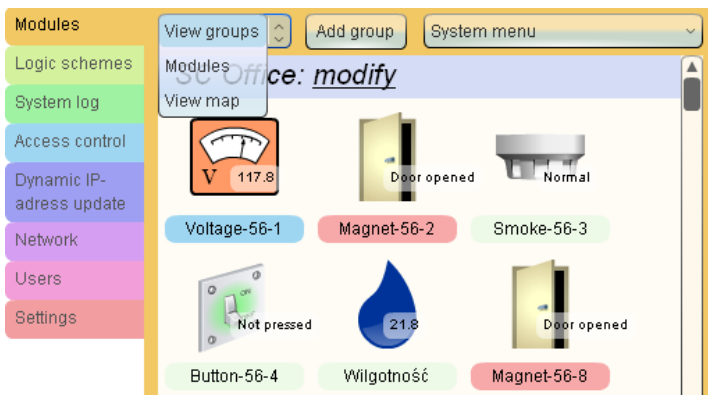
Modules
Logic schemes
System log
Access control
Dynamic IP-adress update
Network
Users
Settings

View groups
Modules
View map
Add group
System menu

SC Office: modify

V 117.8
Voltage-56-1
Door opened
Magnet-56-2
Normal
Smoke-56-3
OFF
Not pressed
Button-56-4
21.8
Wilgotność
Door opened
Magnet-56-8